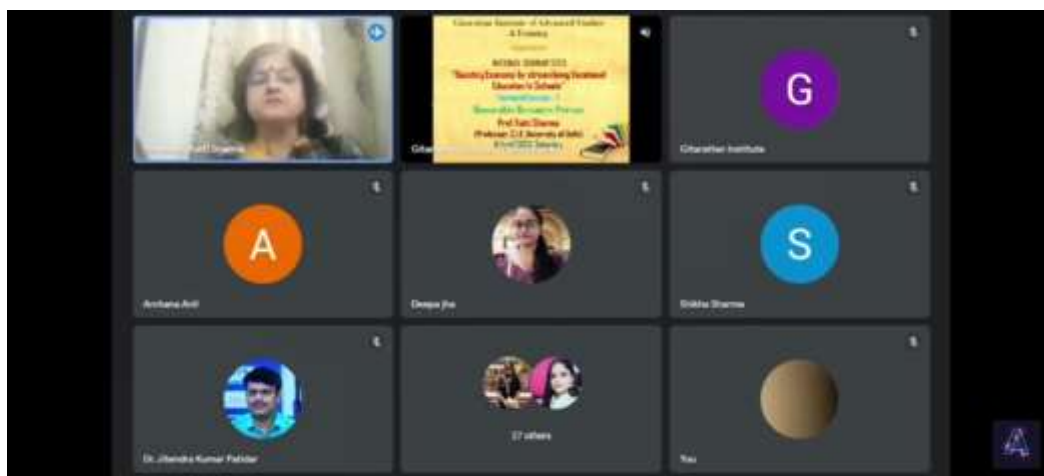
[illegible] Sharma

Gitarattan Institute of Advanced Studies & Training
Organises
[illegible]
"Boosting Economy by Streamlining Vocational Education in Schools"
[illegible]
Prof. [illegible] Sharma
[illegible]

Gita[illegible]

G

Gitarattan Institute

A

Archana Anil

Deepa Jha

S

Shikha Sharma

Dr. Jitendra Kumar Patidar

27 others

You